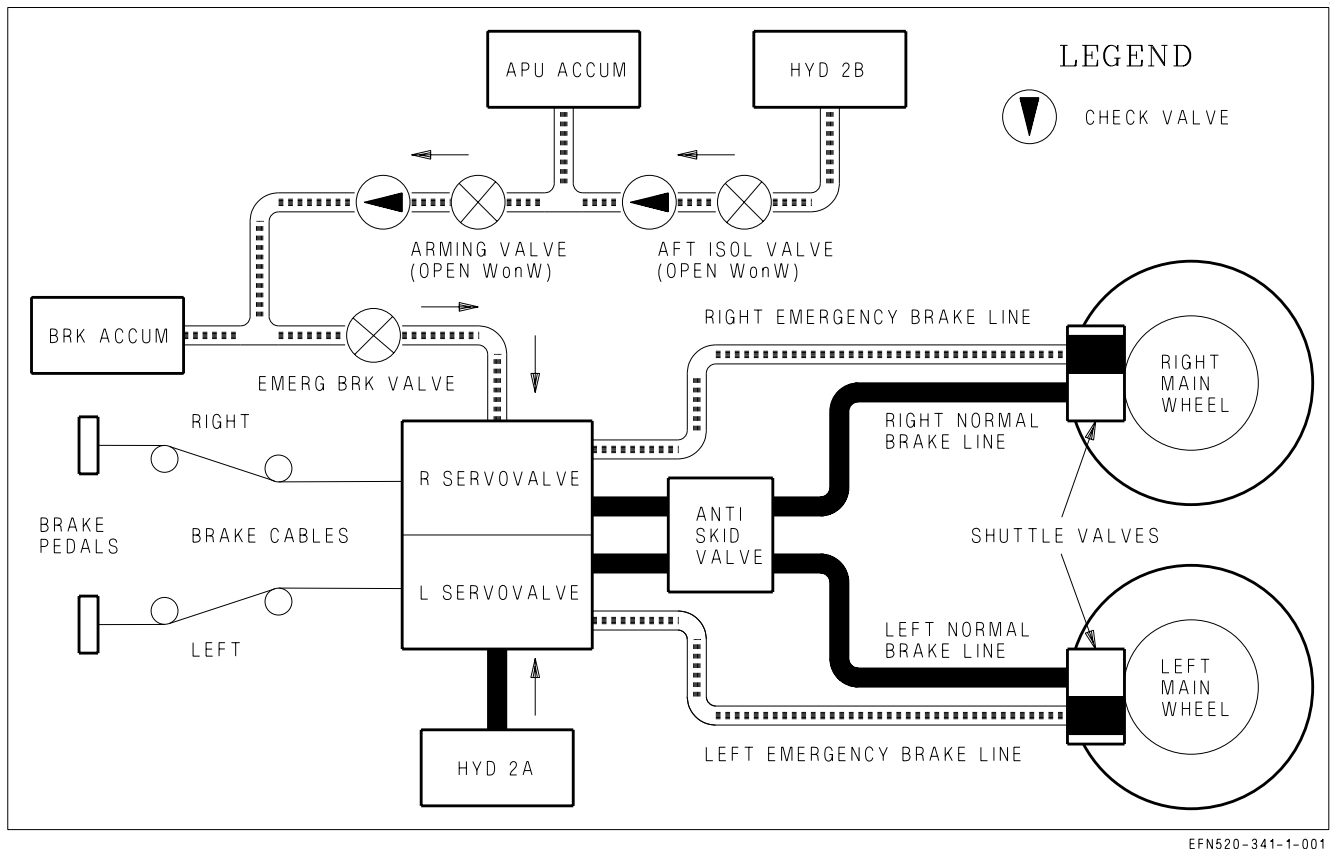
APU ACCUM

HYD 2B

LEGEND

CHECK VALVE

ARMING VALVE
(OPEN WonW)

AFT ISOL VALVE
(OPEN WonW)

BRK ACCUM

EMERG BRK VALVE

RIGHT EMERGENCY BRAKE LINE

RIGHT MAIN WHEEL

RIGHT NORMAL BRAKE LINE

RIGHT

BRAKE PEDALS

BRAKE CABLES

LEFT

R SERVOVALVE

L SERVOVALVE

ANTI SKID VALVE

SHUTTLE VALVES

LEFT NORMAL BRAKE LINE

LEFT MAIN WHEEL

HYD 2A

LEFT EMERGENCY BRAKE LINE

EFN520-341-1-001